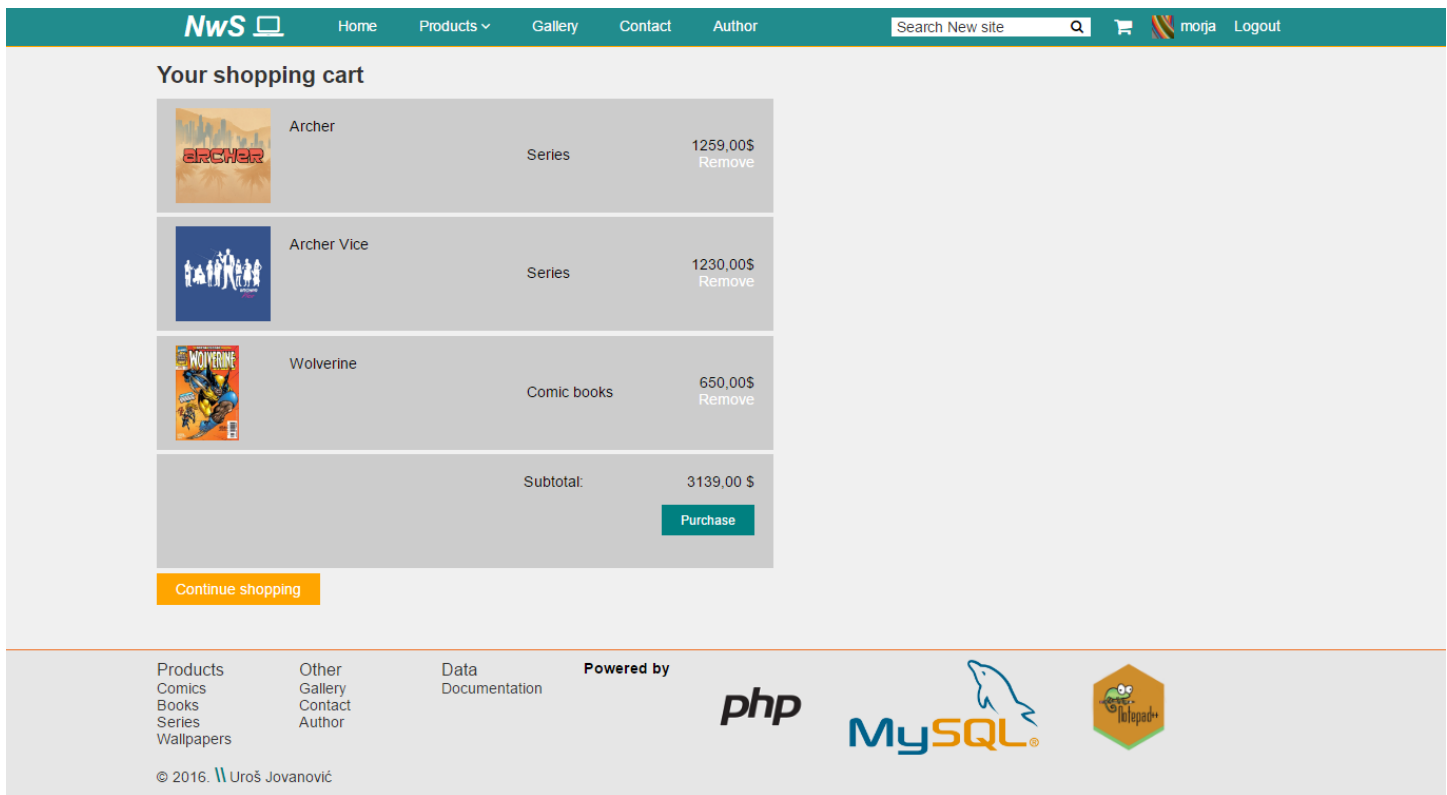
NwS Home Products Gallery Contact Author Search New site morja Logout

Your shopping cart

ARCHER

Archer

Series

1259,00$
Remove

Archer Vice

Series

1230,00$
Remove

WOLVERINE

Wolverine

Comic books

650,00$
Remove

Subtotal: 3139,00 $

Purchase

Continue shopping

Products
Comics
Books
Series
Wallpapers

Other
Gallery
Contact
Author

Data
Documentation

Powered by

php

MySQL

Notepad++

© 2016. \\ Uroš Jovanović